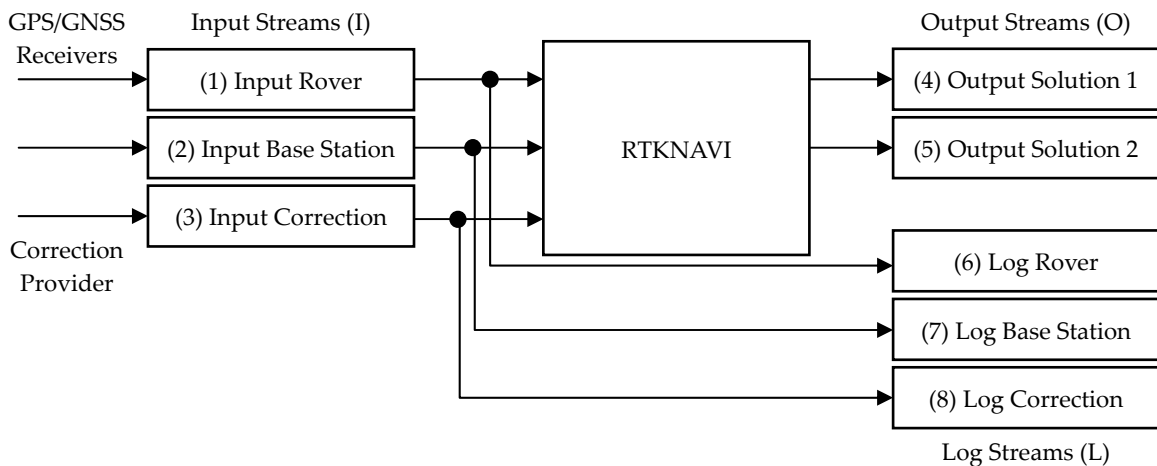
GPS/GNSS Receivers

Input Streams (I)

(1) Input Rover

(2) Input Base Station

(3) Input Correction

Correction Provider

RTKNAVI

Output Streams (O)

(4) Output Solution 1

(5) Output Solution 2

(6) Log Rover

(7) Log Base Station

(8) Log Correction

Log Streams (L)